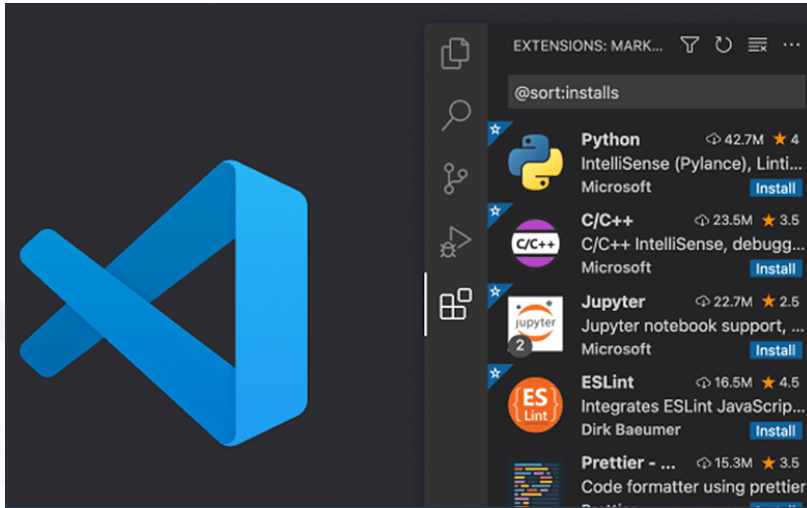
EXTENSIONS: MARK...

@sort:installs

Python 42.7M ★ 4
IntelliSense (Pylance), Linti...
Microsoft Install

C/C++ 23.5M ★ 3.5
C/C++ IntelliSense, debugg...
Microsoft Install

Jupyter 22.7M ★ 2.5
Jupyter notebook support, ...
Microsoft Install

ESLint 16.5M ★ 4.5
Integrates ESLint JavaScrip...
Dirk Baeumer Install

Prettier - ... 15.3M ★ 3.5
Code formatter using prettier